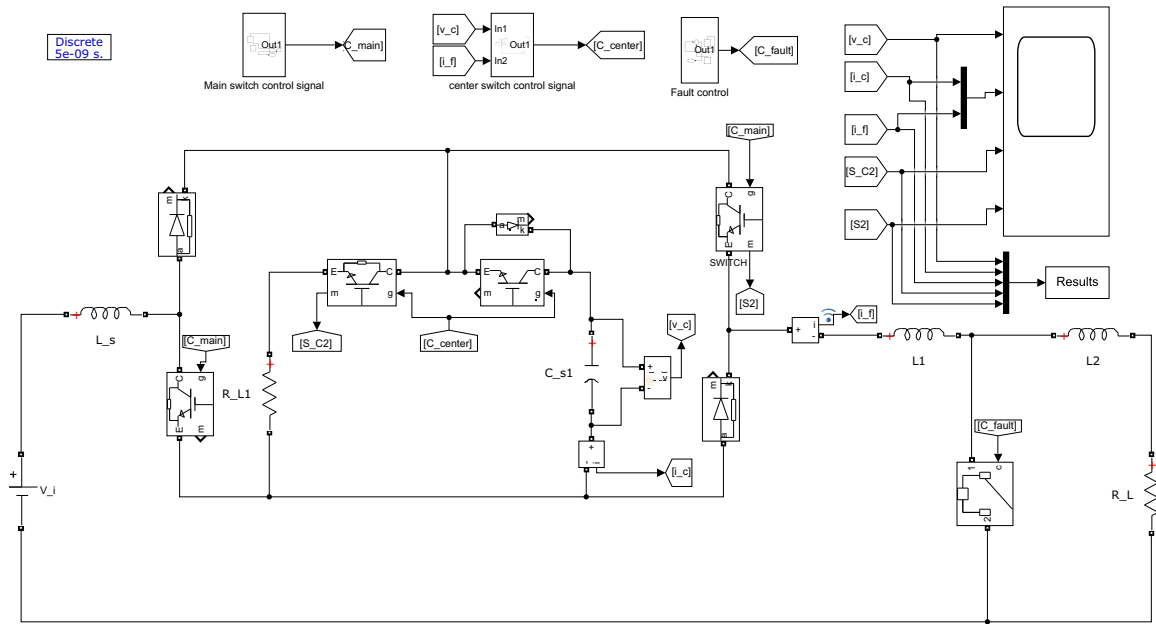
Discrete
5e-09 s.

Out1 [C_main]
Main switch control signal

[v_c] In1
[i_f] In2
Out1 [C_center]
center switch control signal

Out1 [C_fault]
Fault control

[v_c]
[i_c]
[i_f]
[S_C2]
[S2]

Results

[C_main]
g C
E

SWITCH
[S2]

E C
m g
[S_C2]
[C_center]

a k
m

E C
m g

L_s

[C_main]
C g
R_L1
E E

C_s1

+ -
v

[v_c]

+ -
i

[i_c]

+ i
[i_f]

L1

L2

[C_fault]
1 c
2

R_L

+
V_i